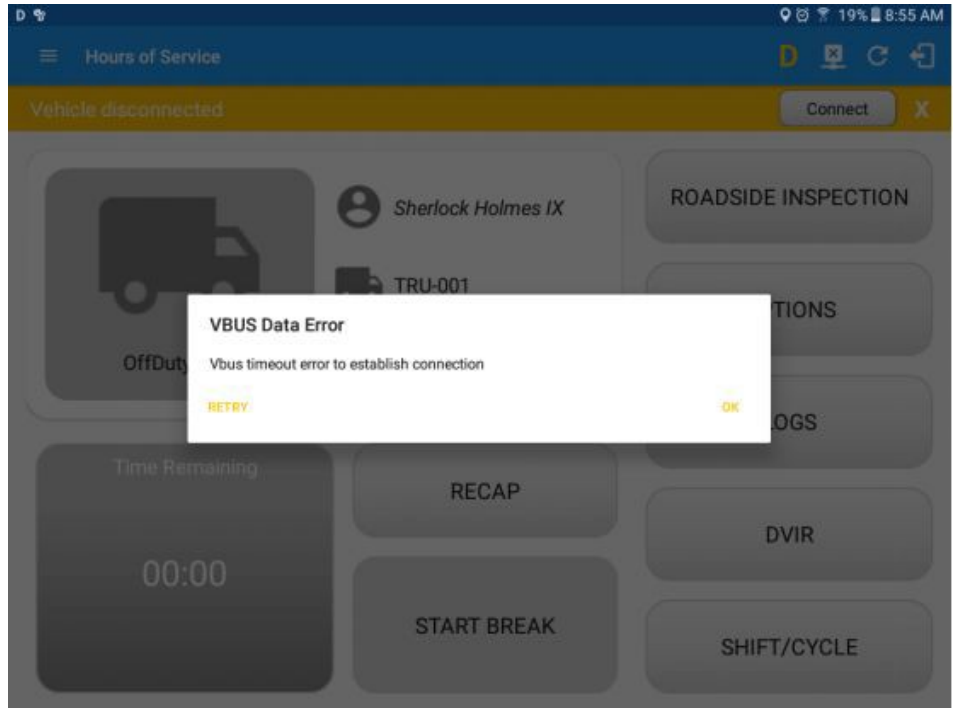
D

19% 8:55 AM

Hours of Service

D

Vehicle disconnected

Connect

X

Sherlock Holmes IX

ROADSIDE INSPECTION

TRU-001

VBUS Data Error

Vbus timeout error to establish connection

RETRY

OK

OffDuty

TIONS

OGS

Time Remaining

RECAP

DVIR

00:00

START BREAK

SHIFT/CYCLE